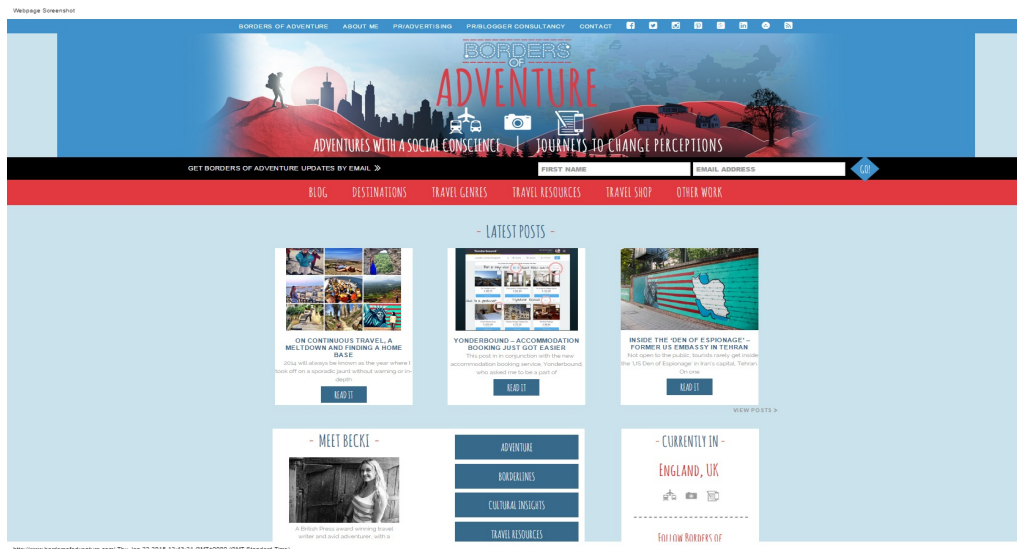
Webpage Screenshot

BORDERS OF ADVENTURE ABOUT ME PR/ADVERTISING PR/BLOGGER CONSULTANCY CONTACT

BORDERS OF ADVENTURE

ADVENTURES WITH A SOCIAL CONSCIENCE | JOURNEYS TO CHANGE PERCEPTIONS

GET BORDERS OF ADVENTURE UPDATES BY EMAIL » FIRST NAME EMAIL ADDRESS GO!

BLOG DESTINATIONS TRAVEL GENRES TRAVEL RESOURCES TRAVEL SHOP OTHER WORK

- LATEST POSTS -

ON CONTINUOUS TRAVEL, A MELTDOWN AND FINDING A HOME BASE

2014 will always be known as the year where I took off on a sporadic jaunt without warning or in-depth

READ IT

YONDERBOUND – ACCOMMODATION BOOKING JUST GOT EASIER

This post in in conjunction with the new accommodation booking service, Yonderbound, who asked me to be a part of

READ IT

INSIDE THE 'DEN OF ESPIONAGE' – FORMER US EMBASSY IN TEHRAN

Not open to the public, tourists rarely get inside the 'US Den of Espionage' in Iran's capital, Tehran. On one

READ IT

VIEW POSTS »

- MEET BECKI -

A British Press award winning travel writer and avid adventurer, with a

ADVENTURE

BORDERLINES

CULTURAL INSIGHTS

TRAVEL RESOURCES

- CURRENTLY IN -

ENGLAND, UK

FOLLOW BORDERS OF

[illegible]